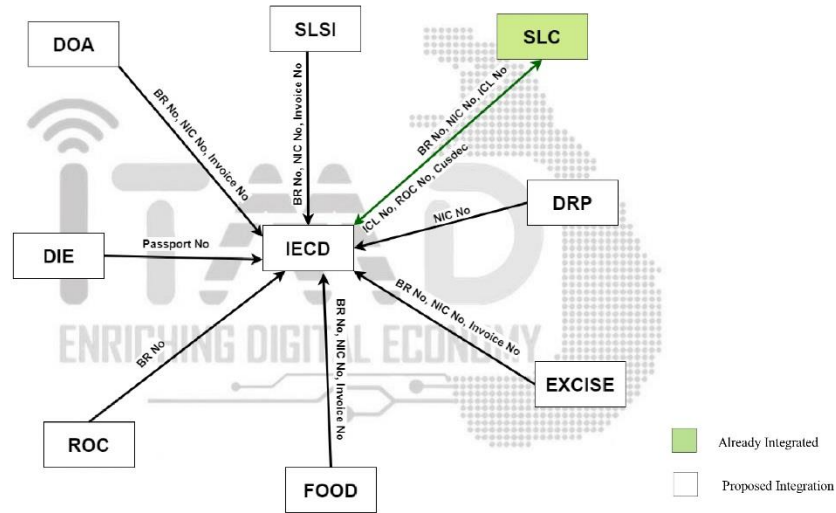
DOA

SLSI

SLC

BR No, NIC No, Invoice No

BR No, NIC No, Invoice No

BR No, NIC No, ICL No

ICL No, ROC No, Cusdec

DRP

NIC No

DIE

Passport No

IECD

BR No, NIC No, Invoice No

ENRICHING DIGITAL ECONOMY

BR No

BR No, NIC No, Invoice No

EXCISE

ROC

FOOD

Already Integrated

Proposed Integration